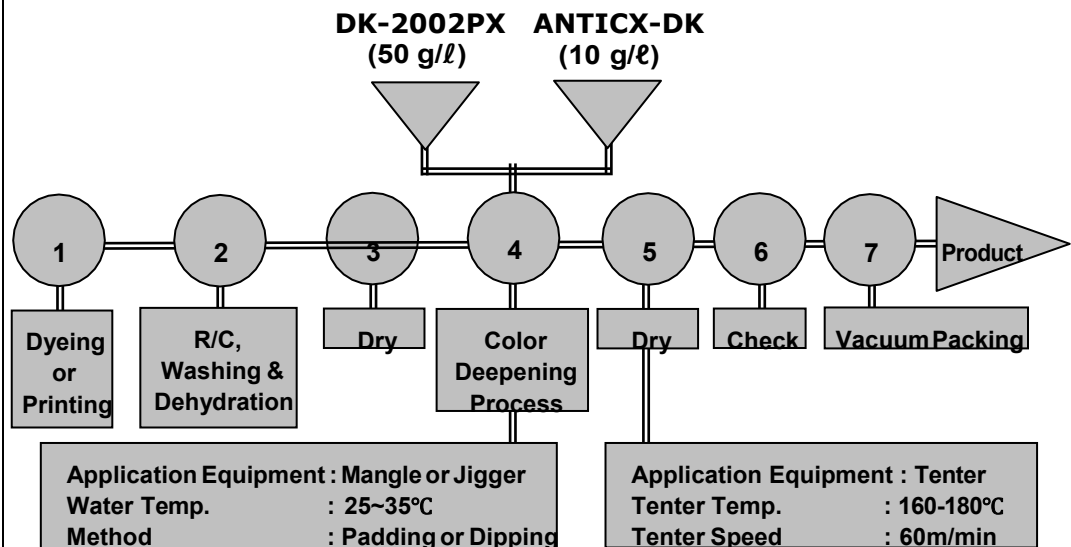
DK-2002PX
(50 g/ℓ)

ANTICX-DK
(10 g/ℓ)

1

2

3

4

5

6

7

Product

Dyeing or Printing

R/C, Washing & Dehydration

Dry

Color Deepening Process

Dry

Check

Vacuum Packing

Application Equipment : Mangle or Jigger
Water Temp. : 25~35℃
Method : Padding or Dipping

Application Equipment : Tenter
Tenter Temp. : 160-180℃
Tenter Speed : 60m/min